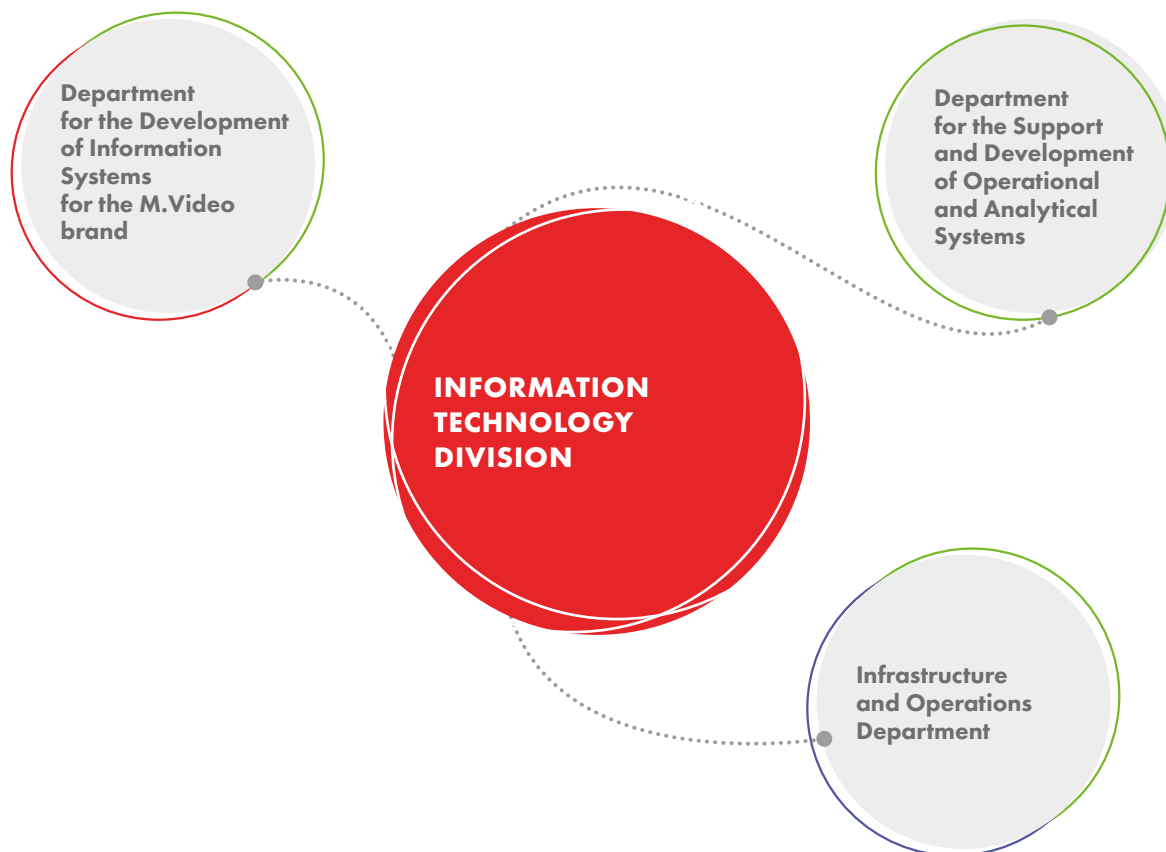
Department for the Development of Information Systems for the M.Video brand

Department for the Support and Development of Operational and Analytical Systems

INFORMATION TECHNOLOGY DIVISION

Infrastructure and Operations Department